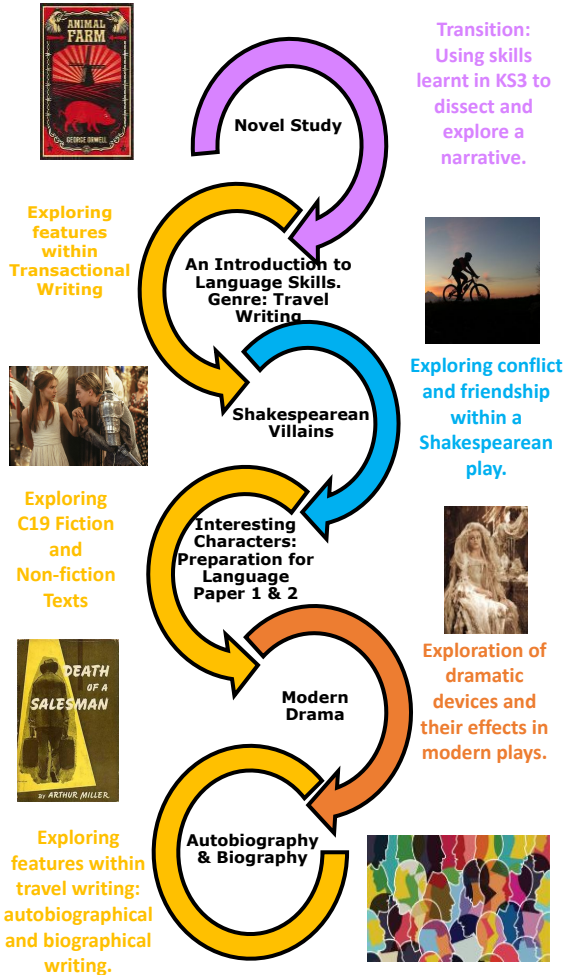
ANIMAL FARM

GEORGE ORWELL

Transition: Using skills learnt in KS3 to dissect and explore a narrative.

Novel Study

Exploring features within Transactional Writing

An Introduction to Language Skills. Genre: Travel Writing

Exploring conflict and friendship within a Shakespearean play.

Shakespearean Villains

Exploring C19 Fiction and Non-fiction Texts

Interesting Characters: Preparation for Language Paper 1 & 2

DEATH OF A SALESMAN

BY ARTHUR MILLER

Exploration of dramatic devices and their effects in modern plays.

Modern Drama

Exploring features within travel writing: autobiographical and biographical writing.

Autobiography & Biography